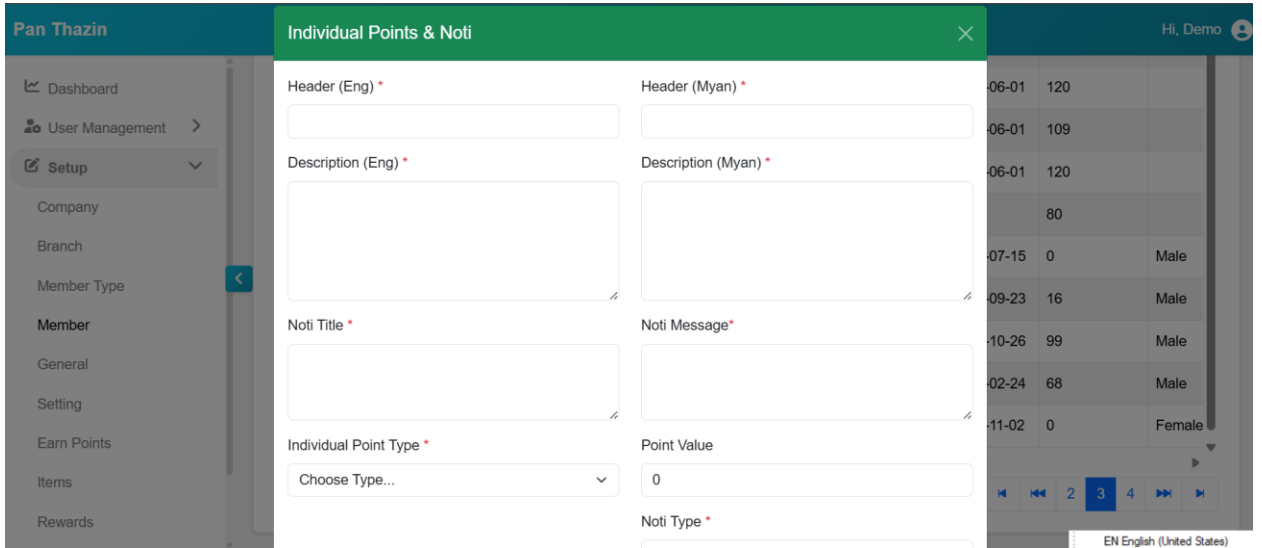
Pan Thazin

Hi, Demo

Dashboard
User Management
Setup
Company
Branch
Member Type
Member
General
Setting
Earn Points
Items
Rewards

Individual Points & Noti

Header (Eng) *

Header (Myan) *

Description (Eng) *

Description (Myan) *

Noti Title *

Noti Message*

Individual Point Type *

Choose Type...

Point Value

0

Noti Type *

| -06-01 | 120 | |
|---|---|---|
| -06-01 | 109 | |
| -06-01 | 120 | |
| | 80 | |
| -07-15 | 0 | Male |
| -09-23 | 16 | Male |
| -10-26 | 99 | Male |
| -02-24 | 68 | Male |
| -11-02 | 0 | Female |

2 3 4

EN English (United States)